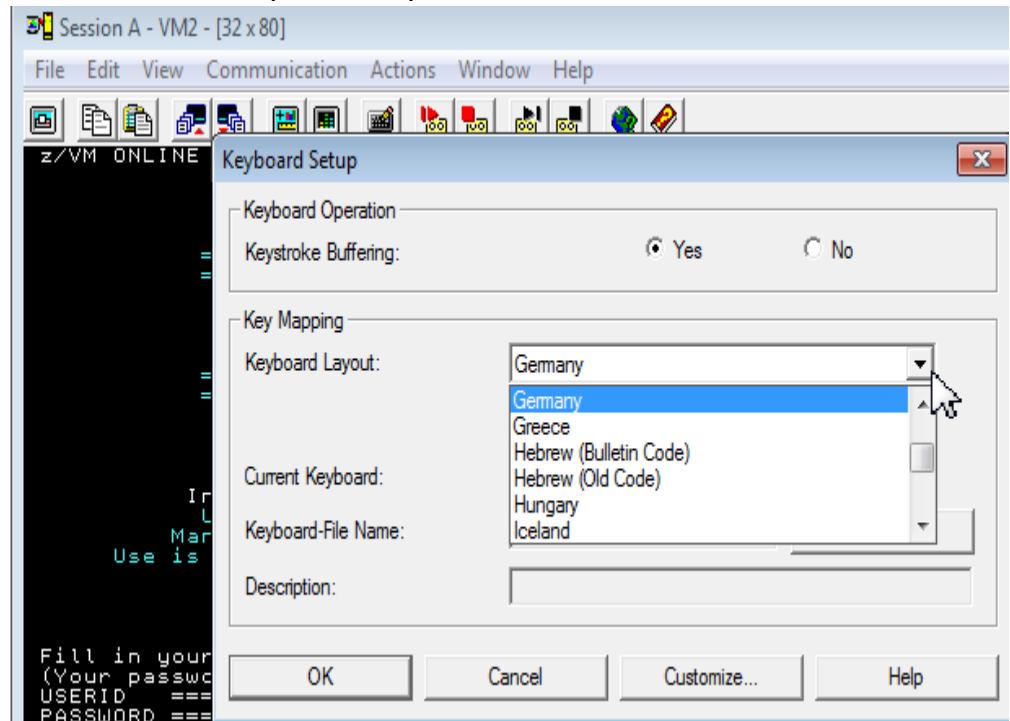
Session A - VM2 - [32 x 80]

File Edit View Communication Actions Window Help

z/VM ONLINE

Keyboard Setup

Keyboard Operation

Keystroke Buffering: Yes No

Key Mapping

Keyboard Layout: Germany

Germany
Greece
Hebrew (Bulletin Code)
Hebrew (Old Code)
Hungary
Iceland

Current Keyboard:

Keyboard-File Name:

Description:

Ir
L
Mar
Use is

Fill in your
(Your passwc
USERID ===
PASSWORD ===

OK Cancel Customize... Help